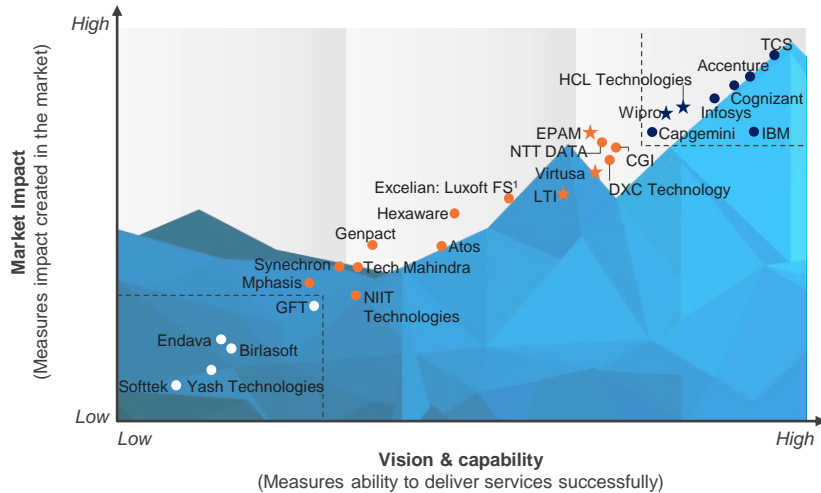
High

Market Impact
(Measures impact created in the market)

Low

TCS
Accenture
HCL Technologies
Cognizant
Wipro
Infosys
Capgemini
IBM
EPAM
NTT DATA
CGI
Virtusa
DXC Technology
Excelian: Luxoft FS¹
LTI
Hexaware
Genpact
Atos
Synechron
Tech Mahindra
Mphasis
GFT
NIIT Technologies
Endava
Birlasoft
Softtek
Yash Technologies

Low
High

Vision & capability
(Measures ability to deliver services successfully)